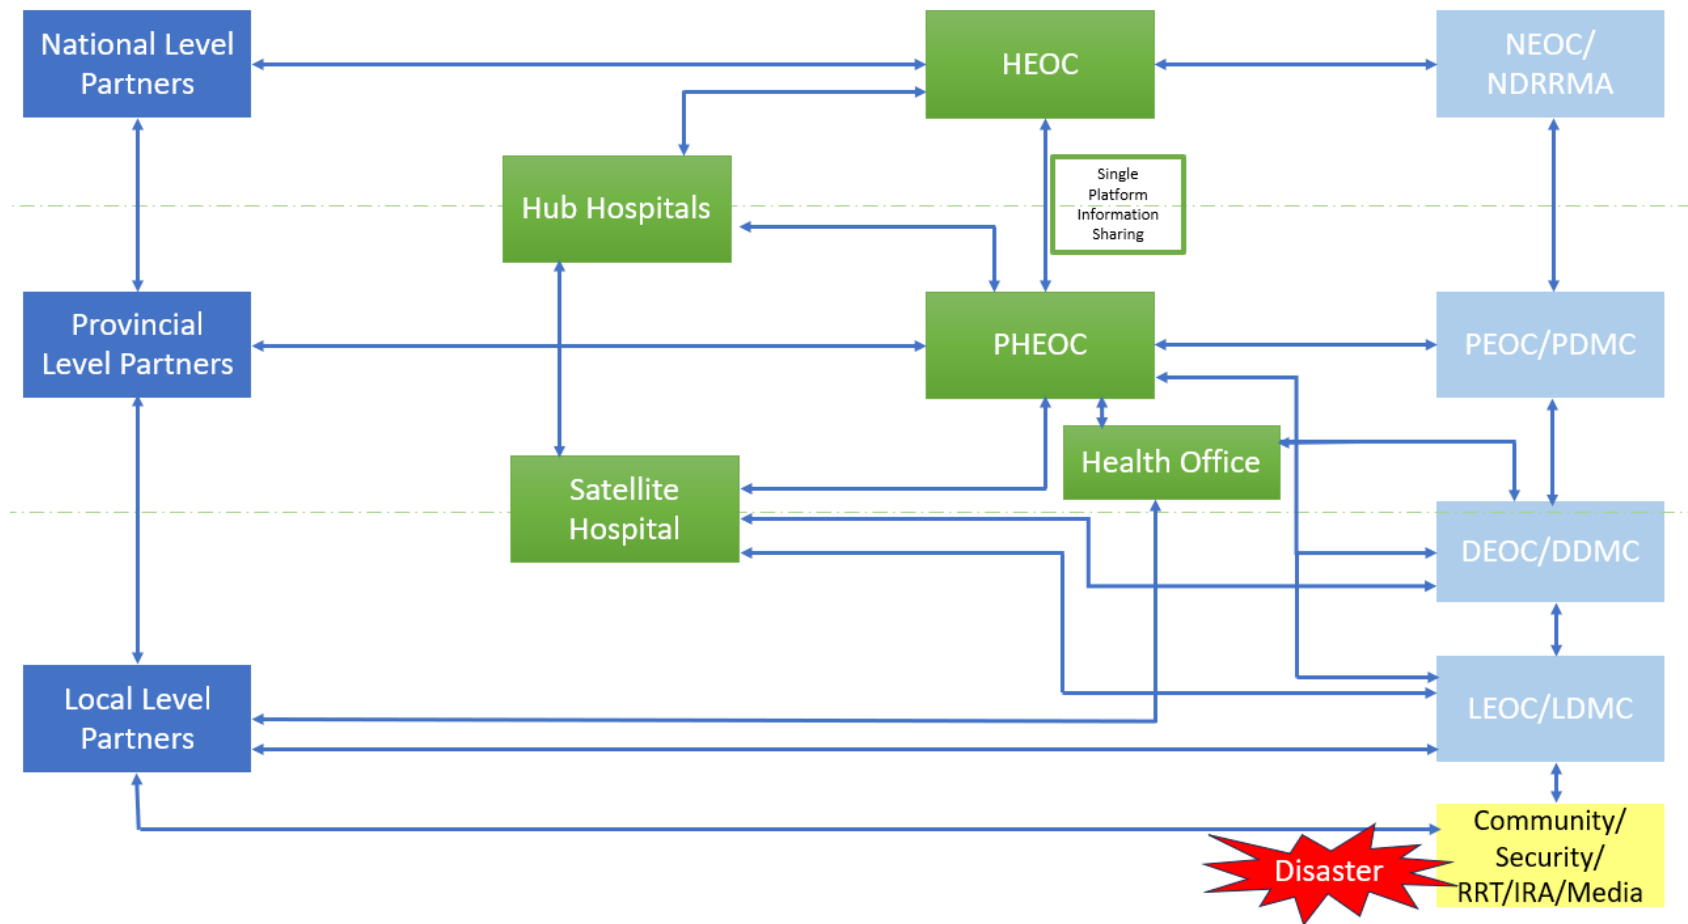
National Level Partners

HEOC

NEOC/ NDRRMA

Hub Hospitals

Single Platform Information Sharing

Provincial Level Partners

PHEOC

PEOC/PDMC

Health Office

Satellite Hospital

DEOC/DDMC

Local Level Partners

LEOC/LDMC

Disaster

Community/ Security/ RRT/IRA/Media